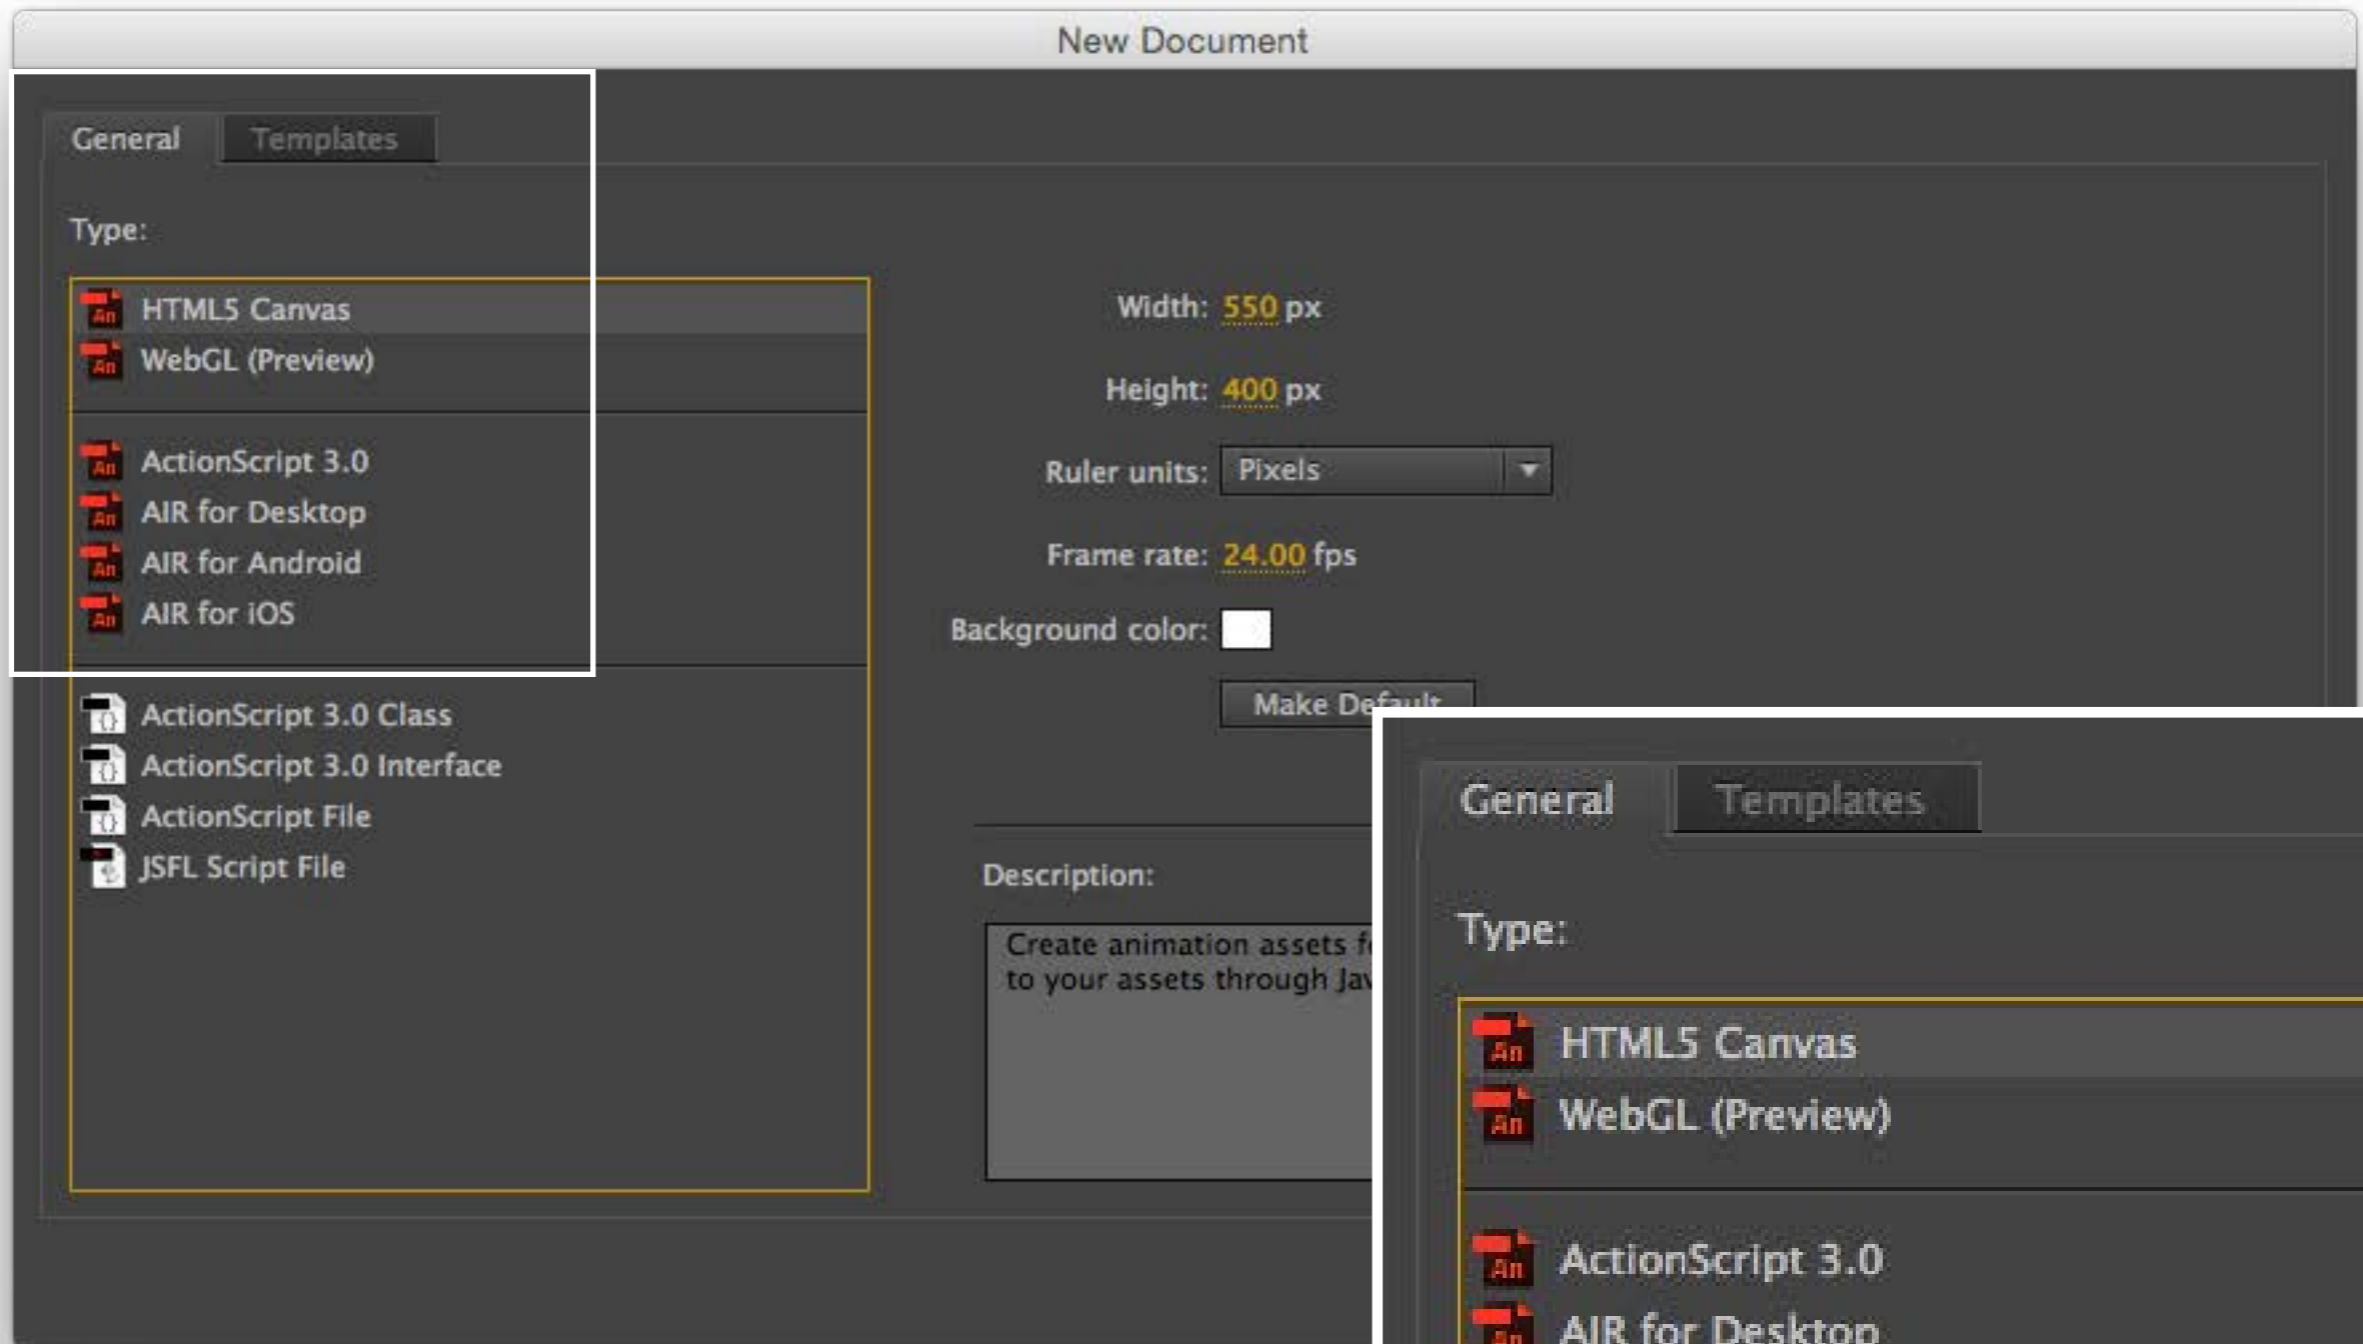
New Document

General Templates

Type:

HTML5 Canvas
WebGL (Preview)

ActionScript 3.0
AIR for Desktop
AIR for Android
AIR for iOS

ActionScript 3.0 Class
ActionScript 3.0 Interface
ActionScript File
JSFL Script File

Width: 550 px

Height: 400 px

Ruler units: Pixels

Frame rate: 24.00 fps

Background color:

Make Def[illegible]

Description:

Create animation assets f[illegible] to your assets through Jav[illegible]

General Templates

Type:

HTML5 Canvas
WebGL (Preview)

ActionScript 3.0
AIR for Desktop